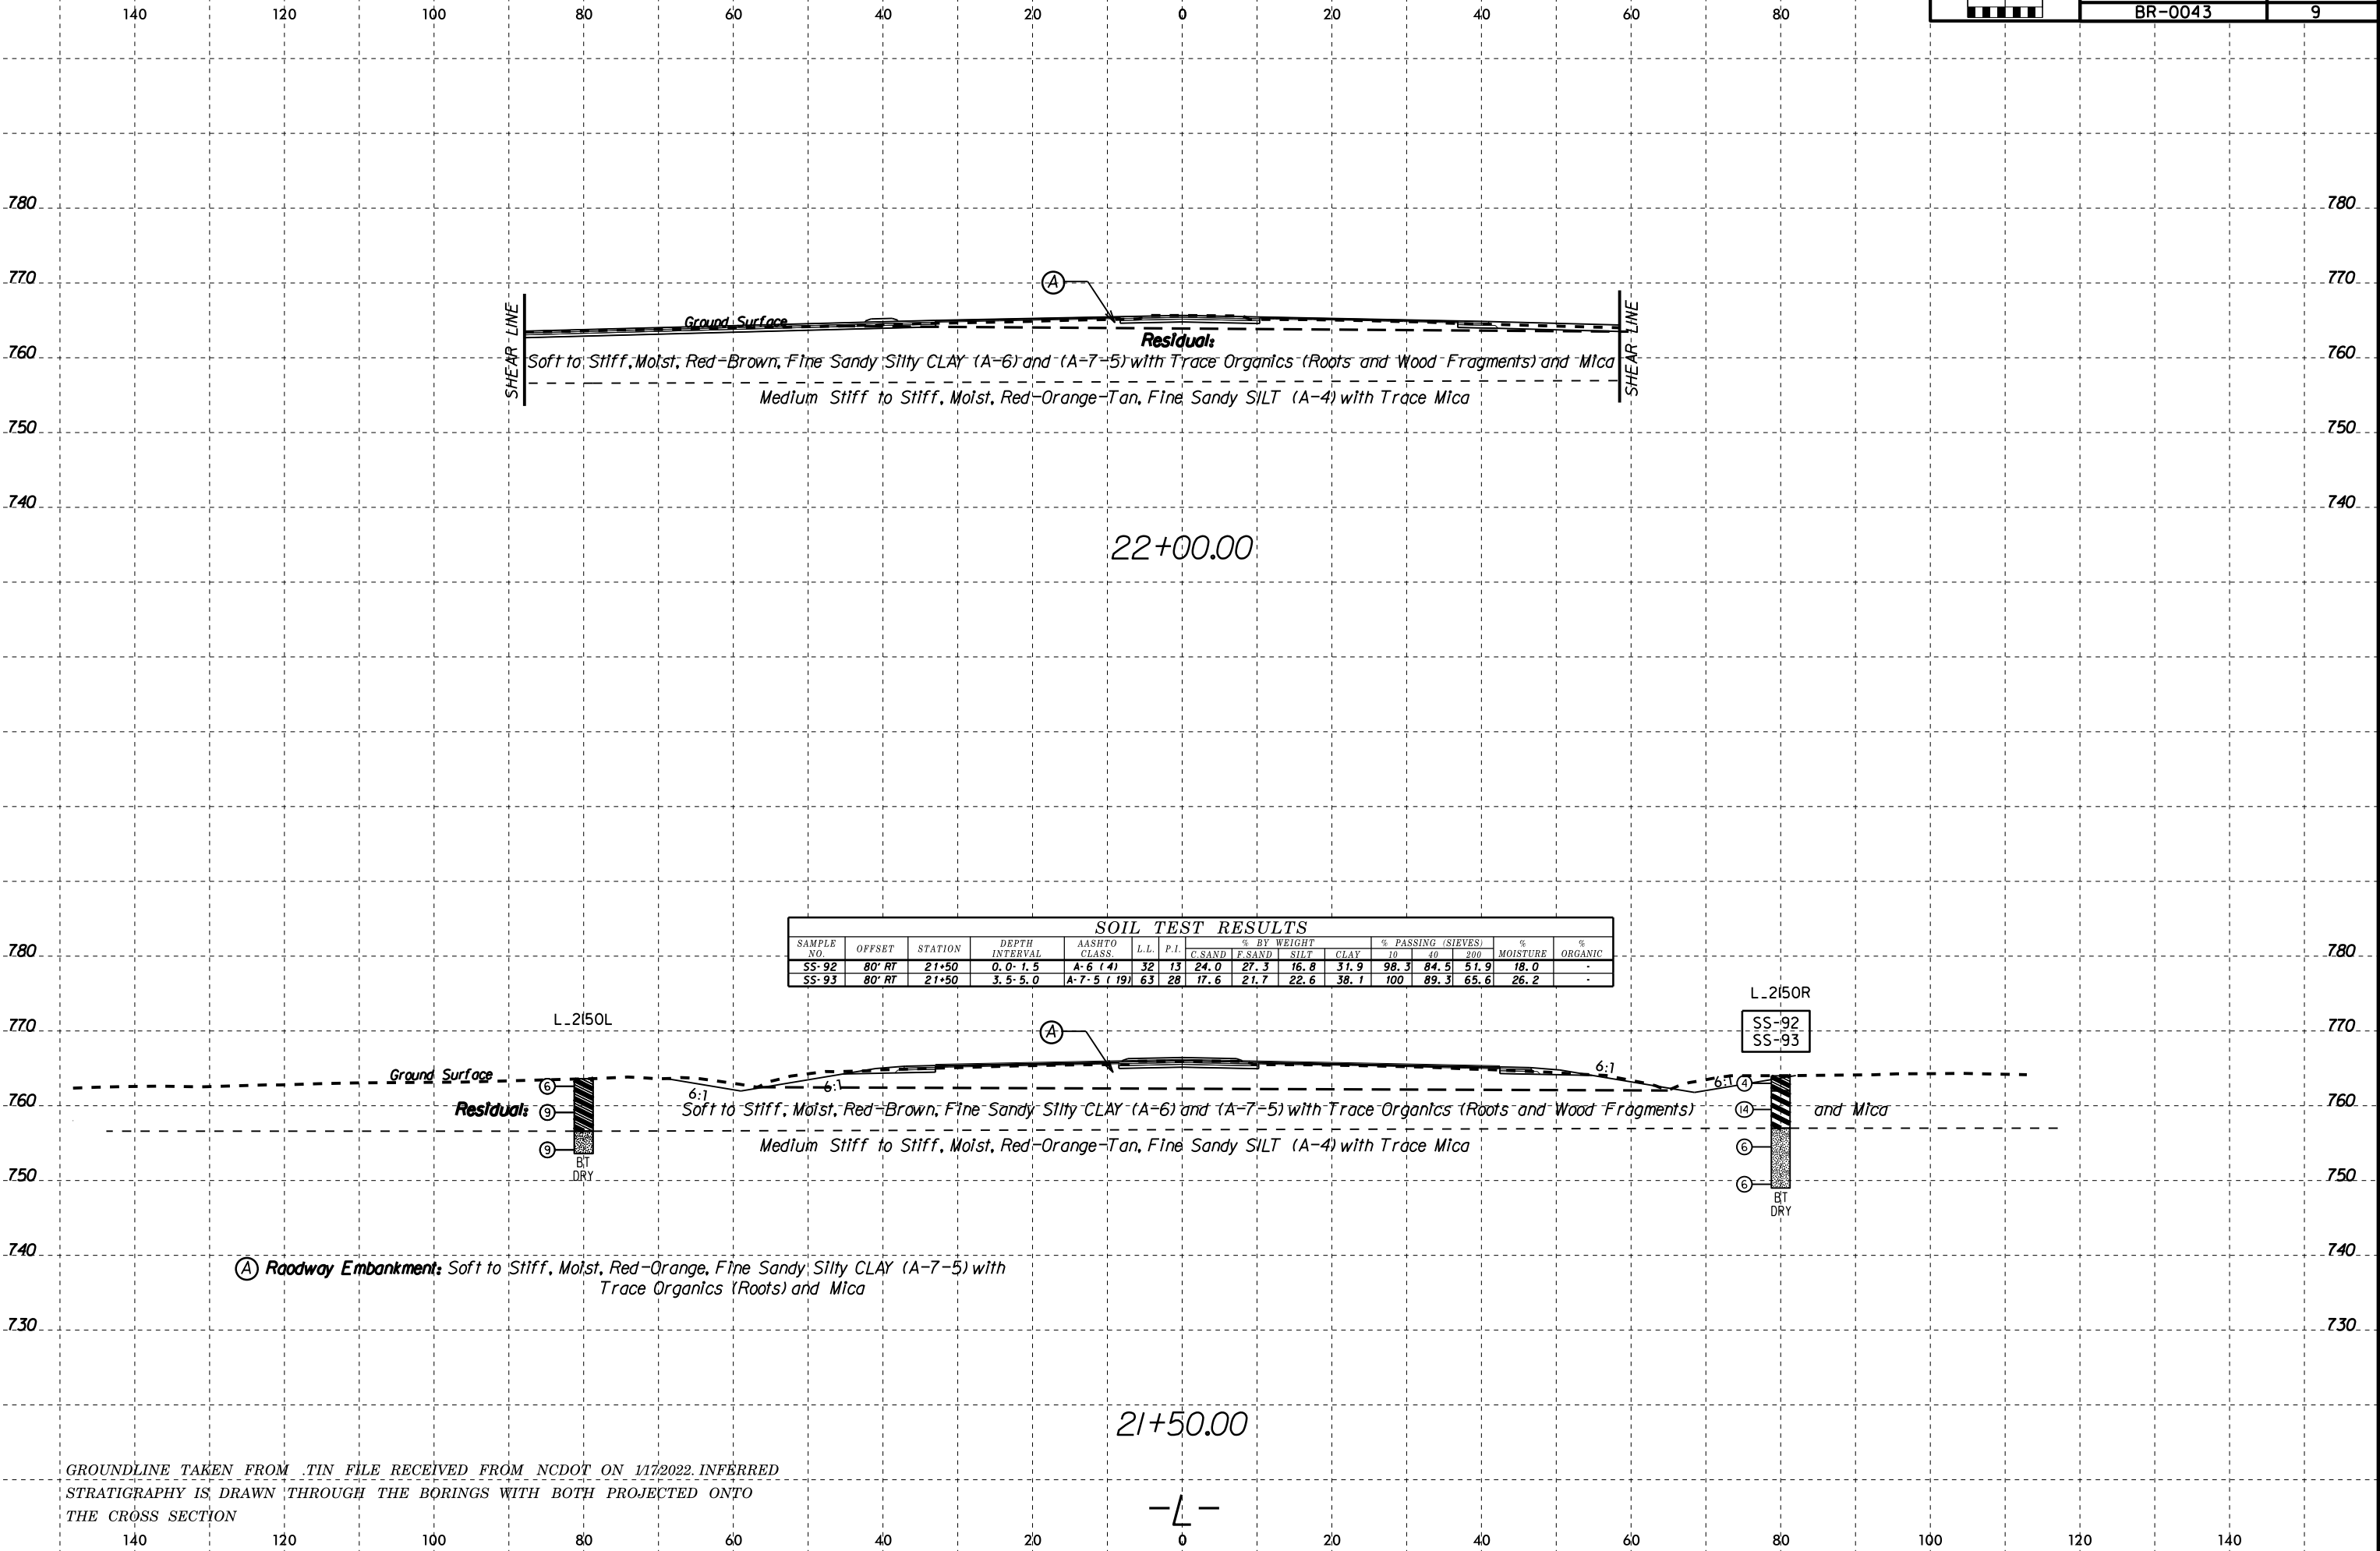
140 120 100 80 60 40 20 0 20 40 60 80

BR-0043 | 9

780 780
770 770
760 760
750 750
740 740

SHEAR LINE
Ground Surface
Ⓐ
Residual:
Soft to Stiff, Moist, Red-Brown, Fine Sandy Silty CLAY (A-6) and (A-7-5) with Trace Organics (Roots and Wood Fragments) and Mica
Medium Stiff to Stiff, Moist, Red-Orange-Tan, Fine Sandy SILT (A-4) with Trace Mica
SHEAR LINE

22+00.00

SOIL TEST RESULTS

| SAMPLE NO. | OFFSET | STATION | DEPTH INTERVAL | AASHTO CLASS. | L.L. | P.I. | % BY WEIGHT C.SAND | F.SAND | SILT | CLAY | % PASSING (SIEVES) 10 | 40 | 200 | % MOISTURE | % ORGANIC |
|---|---|---|---|---|---|---|---|---|---|---|---|---|---|---|---|
| SS-92 | 80' RT | 21+50 | 0.0-1.5 | A-6 (4) | 32 | 13 | 24.0 | 27.3 | 16.8 | 31.9 | 98.3 | 84.5 | 51.9 | 18.0 | - |
| SS-93 | 80' RT | 21+50 | 3.5-5.0 | A-7-5 (19) | 63 | 28 | 17.6 | 21.7 | 22.6 | 38.1 | 100 | 89.3 | 65.6 | 26.2 | - |

780 780
770 770
760 760
750 750
740 740
730 730

L_2150L
L_2150R
SS-92
SS-93
Ⓐ
Ground Surface
⑥
Residual: ⑨
⑨
BT
DRY
6:1
6:1
6:1
6:1
④
⑭
⑥
⑥
BT
DRY
Soft to Stiff, Moist, Red-Brown, Fine Sandy Silty CLAY (A-6) and (A-7-5) with Trace Organics (Roots and Wood Fragments) and Mica
Medium Stiff to Stiff, Moist, Red-Orange-Tan, Fine Sandy SILT (A-4) with Trace Mica

Ⓐ Roadway Embankment: Soft to Stiff, Moist, Red-Orange, Fine Sandy Silty CLAY (A-7-5) with Trace Organics (Roots) and Mica

21+50.00

GROUNDLINE TAKEN FROM .TIN FILE RECEIVED FROM NCDOT ON 1/17/2022. INFERRED STRATIGRAPHY IS DRAWN THROUGH THE BORINGS WITH BOTH PROJECTED ONTO THE CROSS SECTION

-L-

140 120 100 80 60 40 20 0 20 40 60 80 100 120 140